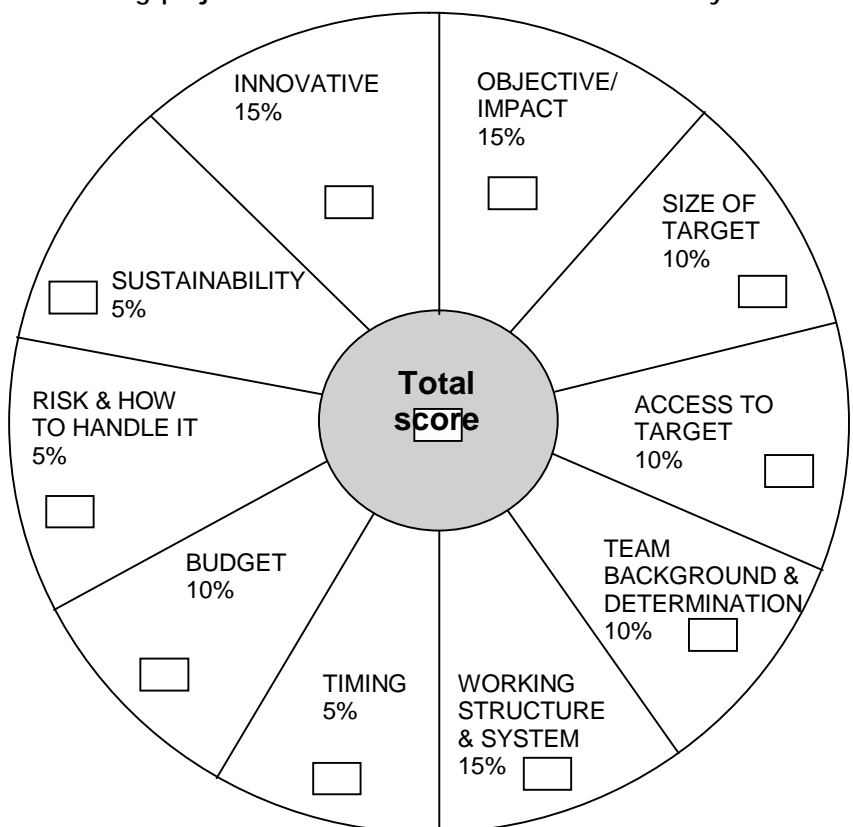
INNOVATIVE 15%

OBJECTIVE/ IMPACT 15%

SIZE OF TARGET 10%

ACCESS TO TARGET 10%

TEAM BACKGROUND & DETERMINATION 10%

WORKING STRUCTURE & SYSTEM 15%

TIMING 5%

BUDGET 10%

RISK & HOW TO HANDLE IT 5%

SUSTAINABILITY 5%

Total score